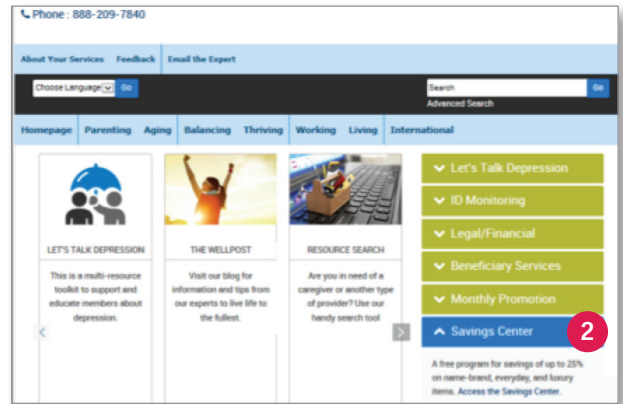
Phone : 888-209-7840

About Your Services Feedback Email the Expert

Choose Language Go

Search Go
Advanced Search

Homepage Parenting Aging Balancing Thriving Working Living International

LET'S TALK DEPRESSION
This is a multi-resource toolkit to support and educate members about depression.

THE WELLPOST
Visit our blog for information and tips from our experts to live life to the fullest.

RESOURCE SEARCH
Are you in need of a caregiver or another type of provider? Use our handy search tool

Let's Talk Depression
ID Monitoring
Legal/Financial
Beneficiary Services
Monthly Promotion
Savings Center

2

A free program for savings of up to 25% on name-brand, everyday, and luxury items. Access the Savings Center.